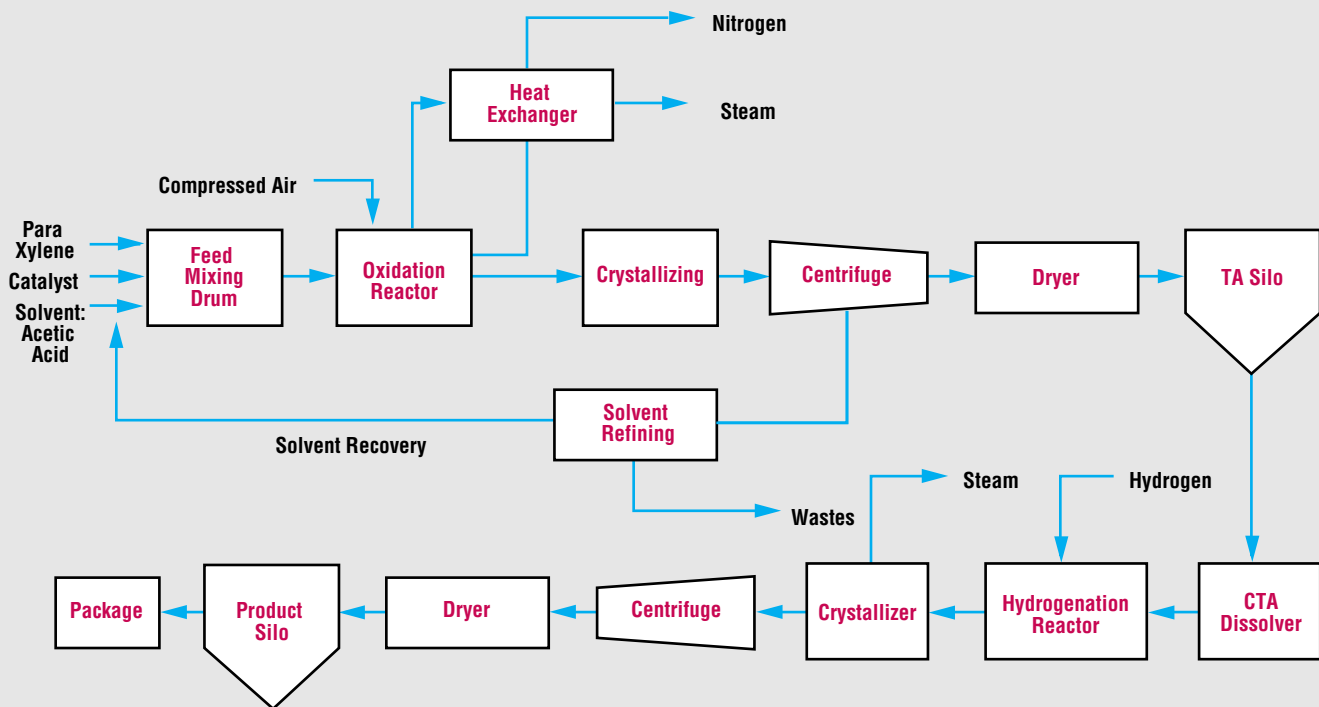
Nitrogen

Heat Exchanger

Steam

Compressed Air

Para Xylene

Catalyst

Solvent: Acetic Acid

Feed Mixing Drum

Oxidation Reactor

Crystallizing

Centrifuge

Dryer

TA Silo

Solvent Refining

Solvent Recovery

Wastes

Steam

Hydrogen

Package

Product Silo

Dryer

Centrifuge

Crystallizer

Hydrogenation Reactor

CTA Dissolver